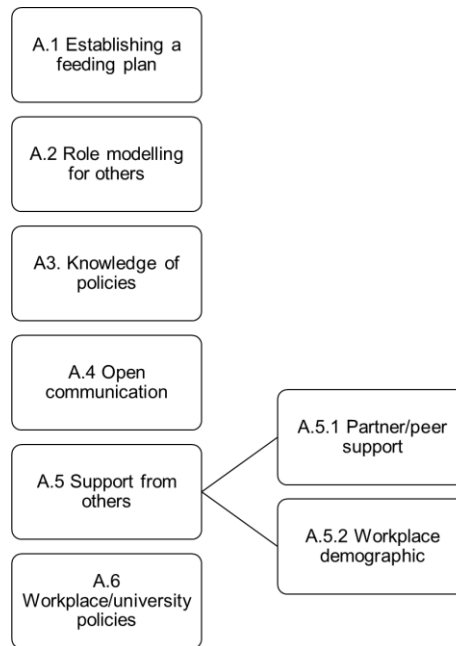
A.1 Establishing a feeding plan

A.2 Role modelling for others

A3. Knowledge of policies

A.4 Open communication

A.5 Support from others

A.5.1 Partner/peer support

A.5.2 Workplace demographic

A.6 Workplace/university policies